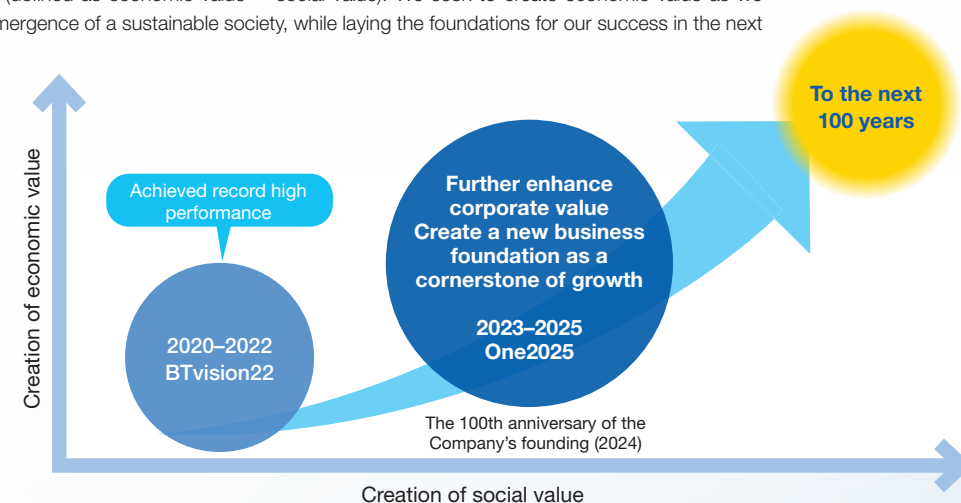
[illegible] (defined as economic value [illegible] social value). We seek to create economic value as we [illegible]mergence of a sustainable society, while laying the foundations for our success in the next

To the next 100 years

Creation of economic value

Achieved record high performance

Further enhance corporate value
Create a new business foundation as a cornerstone of growth

2023–2025
One2025

2020–2022
BTvision22

The 100th anniversary of the Company's founding (2024)

Creation of social value